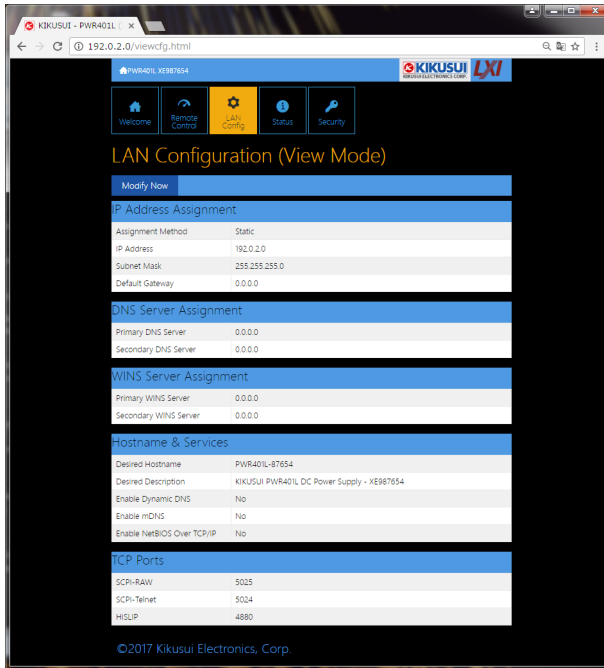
KIKUSUI - PWR401L

192.0.2.0/viewcfg.html

PWR401L XE987654

KIKUSUI
KIKUSUI ELECTRONICS CORP.
LXI

Welcome
Remote Control
LAN Config
Status
Security

LAN Configuration (View Mode)

Modify Now

IP Address Assignment

| | |
|---|---|
| Assignment Method | Static |
| IP Address | 192.0.2.0 |
| Subnet Mask | 255.255.255.0 |
| Default Gateway | 0.0.0.0 |

DNS Server Assignment

| | |
|---|---|
| Primary DNS Server | 0.0.0.0 |
| Secondary DNS Server | 0.0.0.0 |

WINS Server Assignment

| | |
|---|---|
| Primary WINS Server | 0.0.0.0 |
| Secondary WINS Server | 0.0.0.0 |

Hostname & Services

| | |
|---|---|
| Desired Hostname | PWR401L-87654 |
| Desired Description | KIKUSUI PWR401L DC Power Supply - XE987654 |
| Enable Dynamic DNS | No |
| Enable mDNS | No |
| Enable NetBIOS Over TCP/IP | No |

TCP Ports

| | |
|---|---|
| SCPI-RAW | 5025 |
| SCPI-Telnet | 5024 |
| HISLIP | 4880 |

©2017 Kikusui Electronics, Corp.